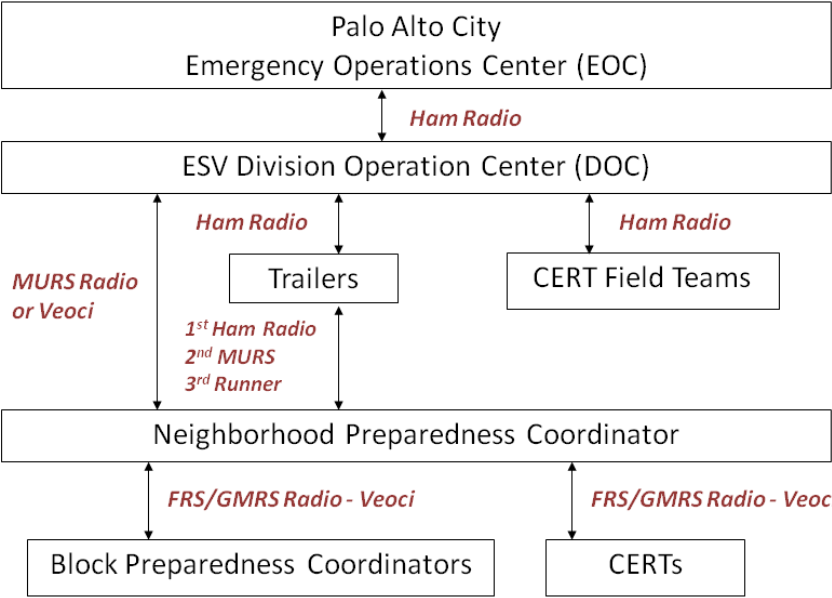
Palo Alto City
Emergency Operations Center (EOC)

Ham Radio

ESV Division Operation Center (DOC)

Ham Radio

Ham Radio

MURS Radio or Veoci

Trailers

CERT Field Teams

$1^{st}$ Ham Radio
$2^{nd}$ MURS
$3^{rd}$ Runner

Neighborhood Preparedness Coordinator

FRS/GMRS Radio - Veoci

FRS/GMRS Radio - Veoc

Block Preparedness Coordinators

CERTs